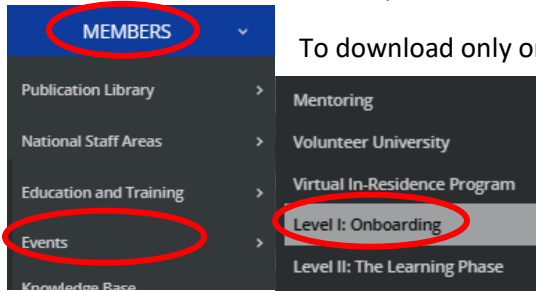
MEMBERS

To download only or

Publication Library

National Staff Areas

Education and Training

Events

Knowledge Base

Mentoring

Volunteer University

Virtual In-Residence Program

Level I: Onboarding

Level II: The Learning Phase